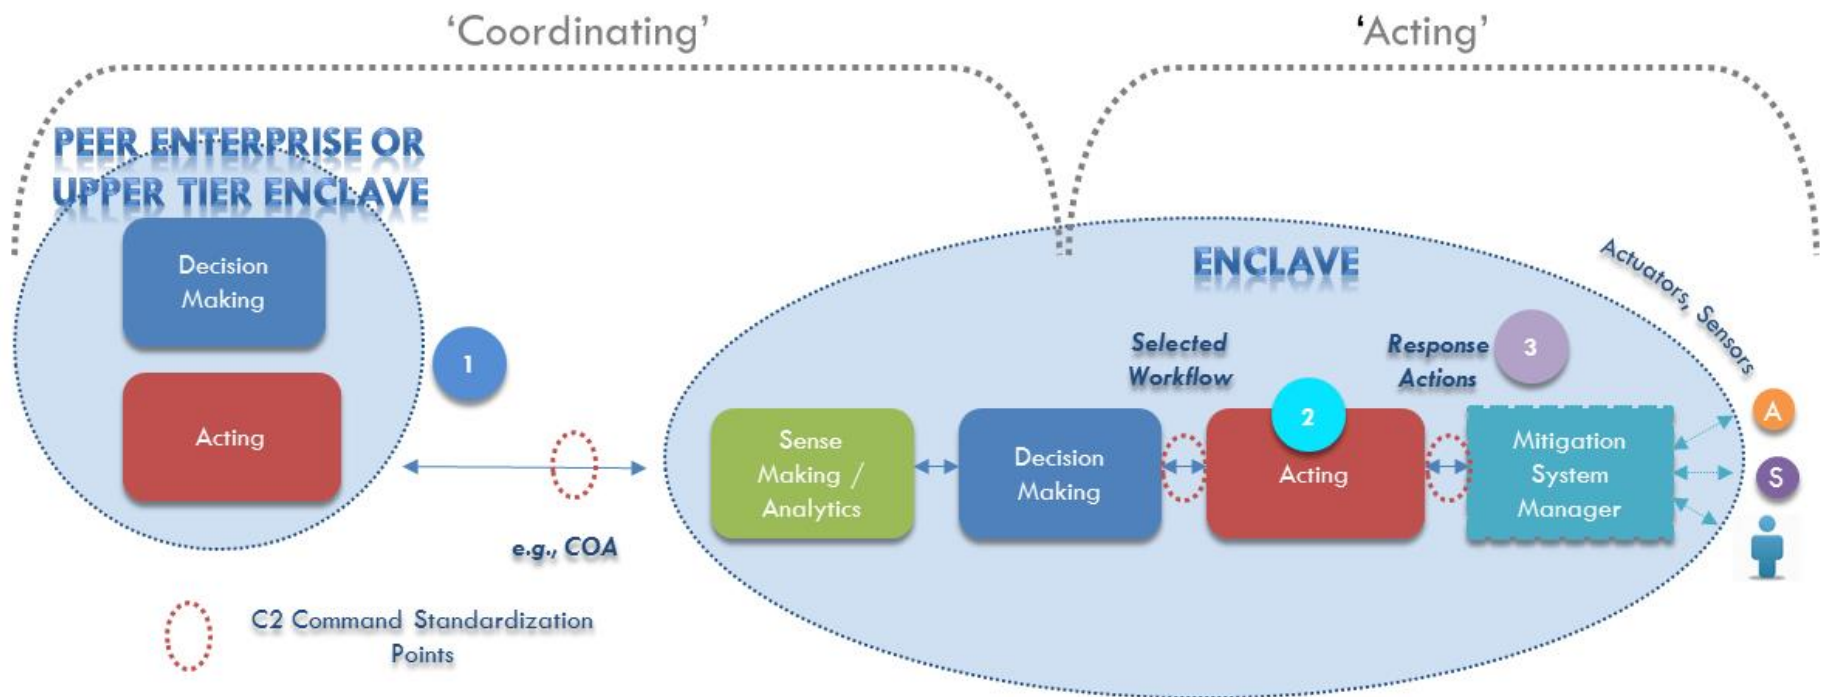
'Coordinating'

'Acting'

PEER ENTERPRISE OR UPPER TIER ENCLAVE

Decision Making

Acting

1

e.g., COA

C2 Command Standardization Points

ENCLAVE

Actuators, Sensors

Selected Workflow

Response Actions

3

2

Sense Making / Analytics

Decision Making

Acting

Mitigation System Manager

A

S